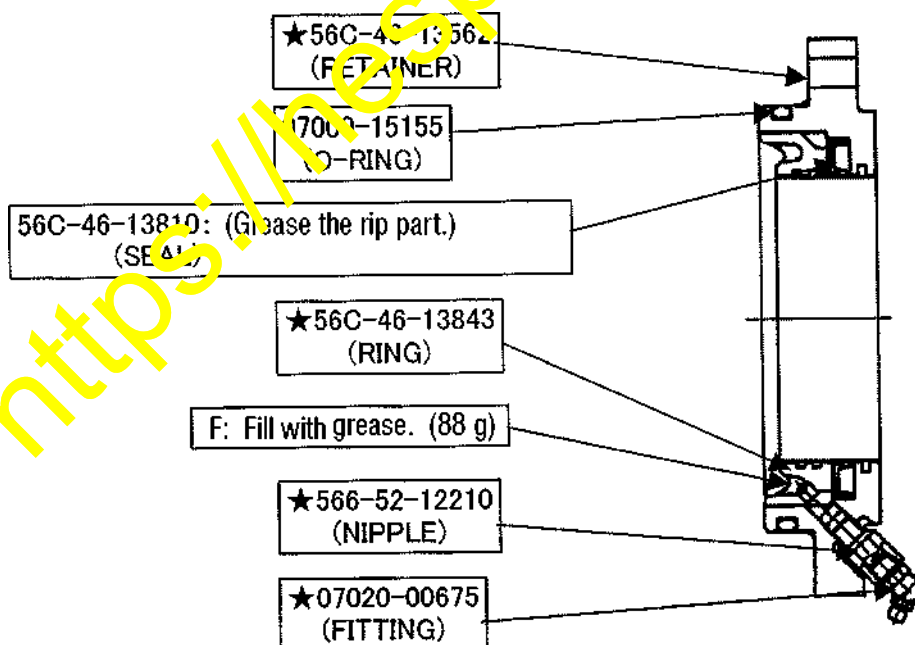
https://hese

★56C-4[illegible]-13562
(RETAINER)

07000-15155
(O-RING)

56C-46-13810: (Grease the rip part.)
(SEAL)

★56C-46-13843
(RING)

F: Fill with grease. (88 g)

★566-52-12210
(NIPPLE)

★07020-00675
(FITTING)